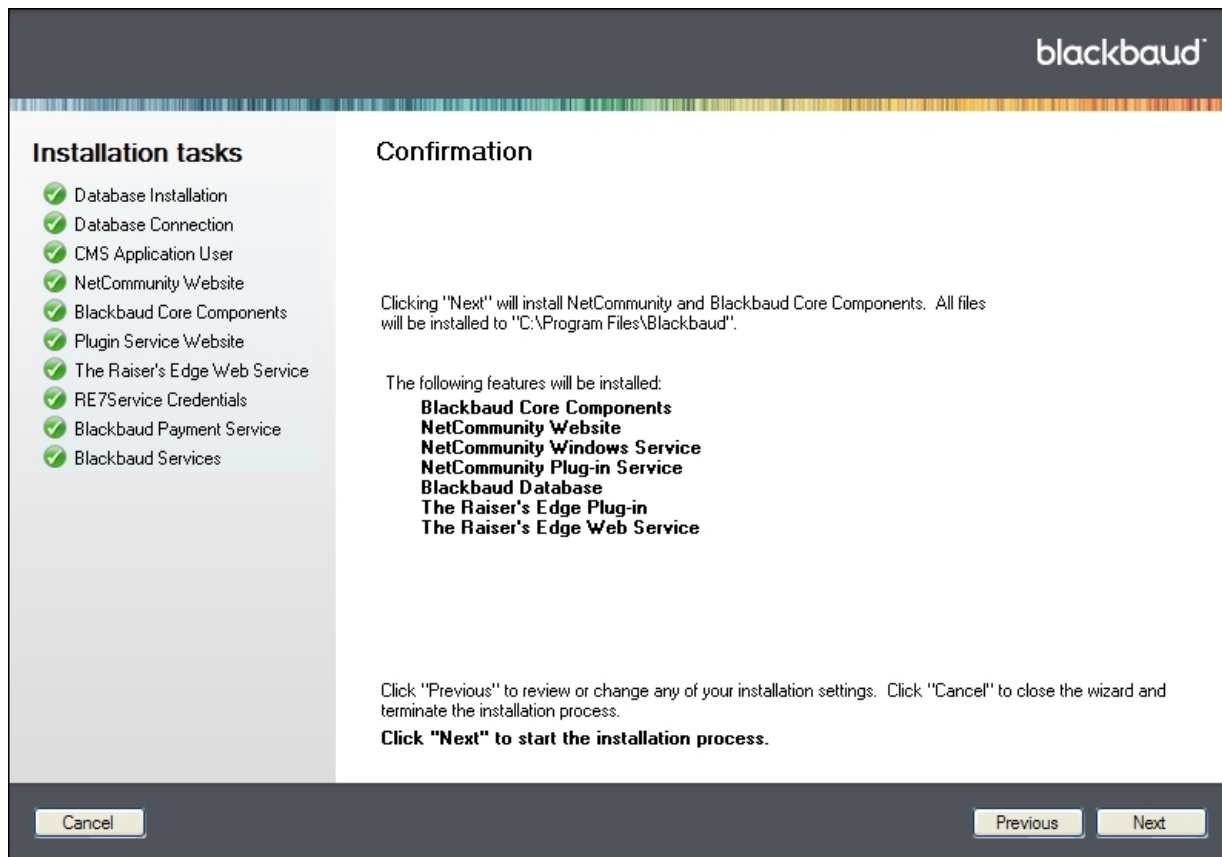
blackbaud

Installation tasks

Database Installation
Database Connection
CMS Application User
NetCommunity Website
Blackbaud Core Components
Plugin Service Website
The Raiser's Edge Web Service
RE7Service Credentials
Blackbaud Payment Service
Blackbaud Services

Confirmation

Clicking "Next" will install NetCommunity and Blackbaud Core Components. All files will be installed to "C:\Program Files\Blackbaud".

The following features will be installed:
**Blackbaud Core Components**
**NetCommunity Website**
**NetCommunity Windows Service**
**NetCommunity Plug-in Service**
**Blackbaud Database**
**The Raiser's Edge Plug-in**
**The Raiser's Edge Web Service**

Click "Previous" to review or change any of your installation settings. Click "Cancel" to close the wizard and terminate the installation process.

**Click "Next" to start the installation process.**

Cancel

Previous Next